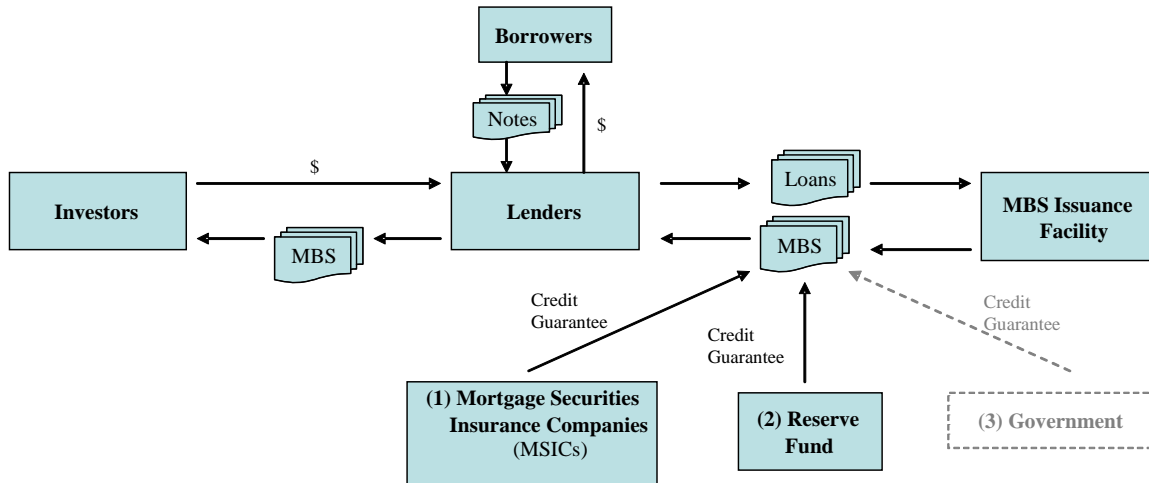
Borrowers

Notes

$

$

Investors

Lenders

Loans

MBS Issuance Facility

MBS

MBS

Credit Guarantee

Credit Guarantee

Credit Guarantee

(1) Mortgage Securities Insurance Companies (MSICs)

(2) Reserve Fund

(3) Government